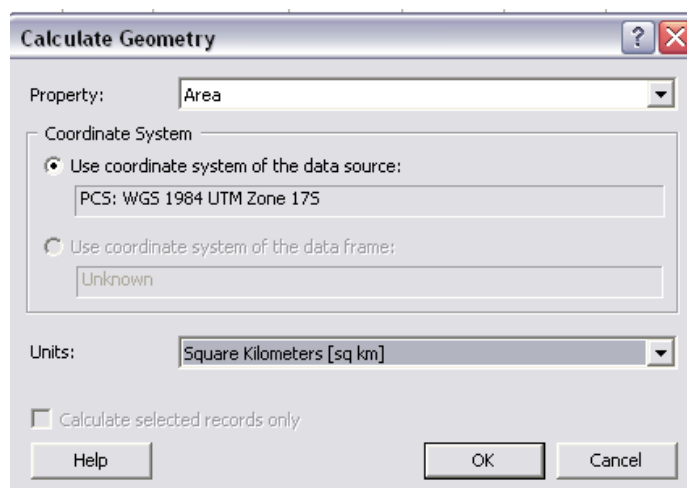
Calculate Geometry

Property: Area

Coordinate System

Use coordinate system of the data source:

PCS: WGS 1984 UTM Zone 17S

Use coordinate system of the data frame:

Unknown

Units: Square Kilometers [sq km]

Calculate selected records only

Help

OK

Cancel